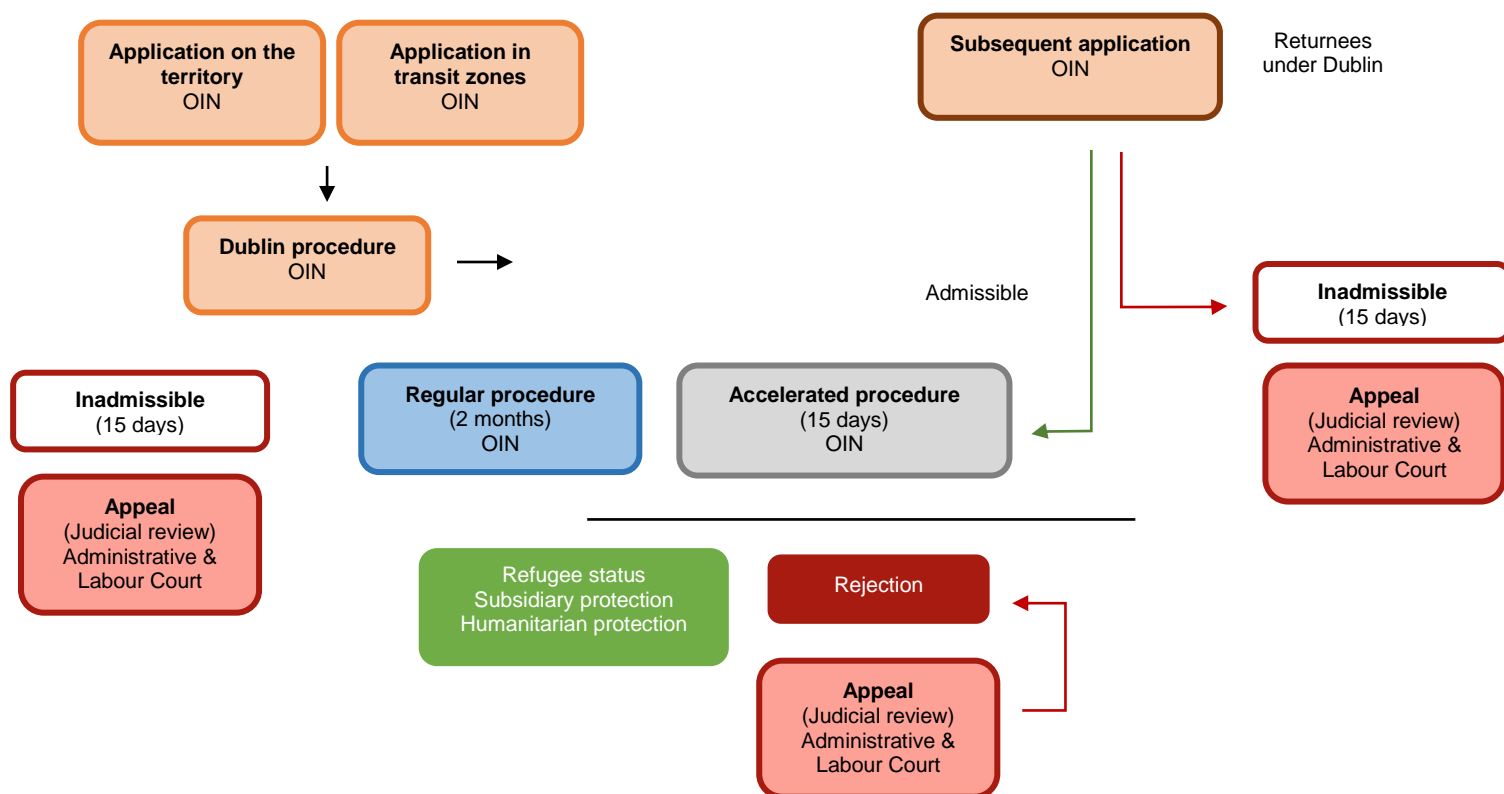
Application on the territory
OIN

Application in transit zones
OIN

Subsequent application
OIN

Returnees under Dublin

Dublin procedure
OIN

Admissible

Inadmissible
(15 days)

Inadmissible
(15 days)

Regular procedure
(2 months)
OIN

Accelerated procedure
(15 days)
OIN

Appeal
(Judicial review)
Administrative & Labour Court

Appeal
(Judicial review)
Administrative & Labour Court

Refugee status
Subsidiary protection
Humanitarian protection

Rejection

Appeal
(Judicial review)
Administrative & Labour Court